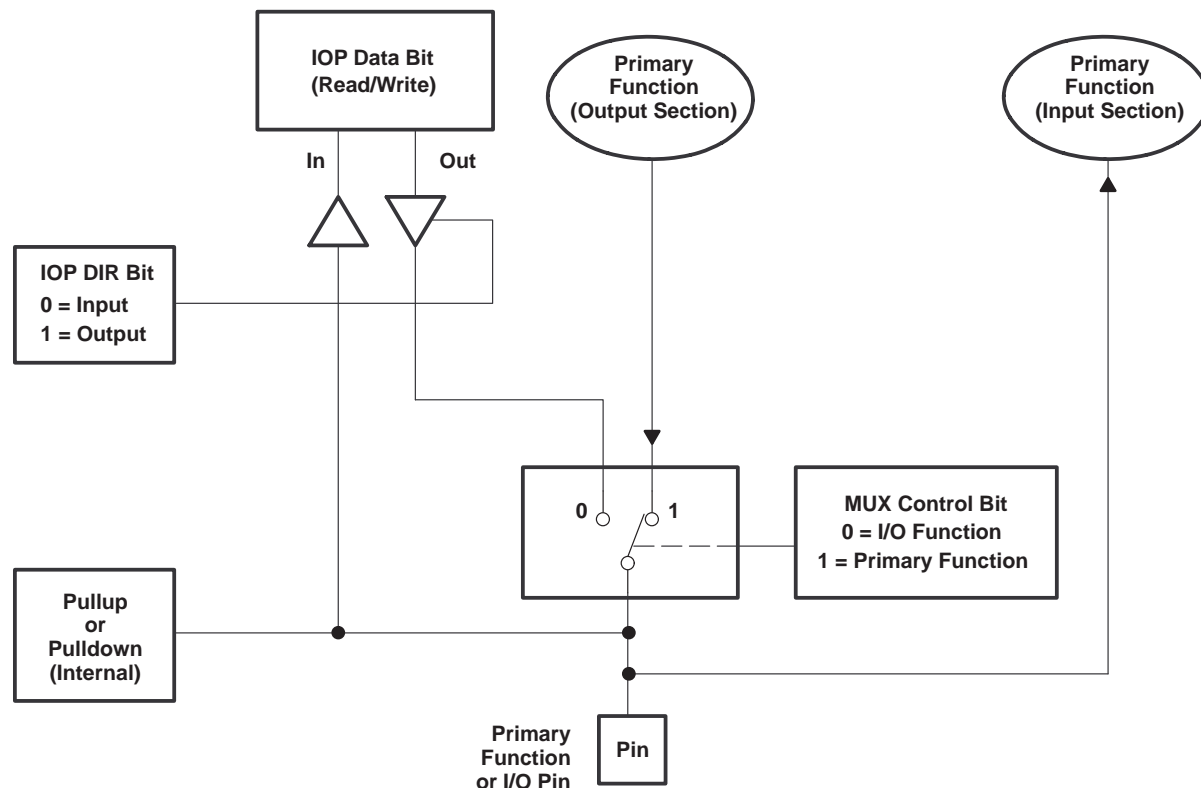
IOP Data Bit
(Read/Write)

Primary
Function
(Output Section)

Primary
Function
(Input Section)

In

Out

IOP DIR Bit
0 = Input
1 = Output

0

1

MUX Control Bit
0 = I/O Function
1 = Primary Function

Pullup
or
Pulldown
(Internal)

Primary
Function
or I/O Pin

Pin